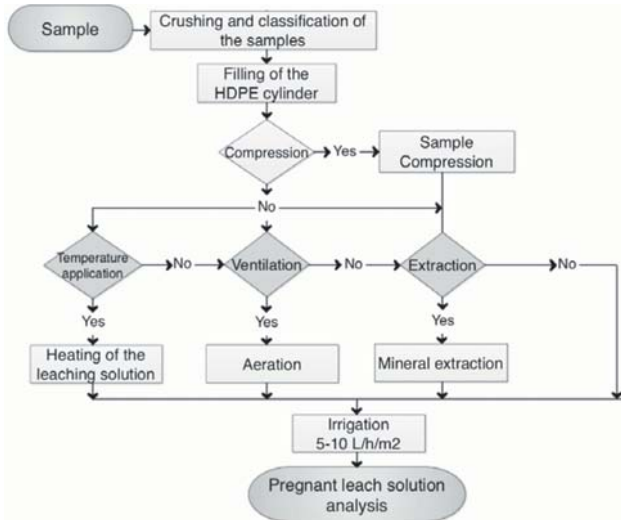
Sample

Crushing and classification of the samples

Filling of the HDPE cylinder

Compression

Yes

Sample Compression

No

Temperature application

No

Ventilation

No

Extraction

No

Yes

Yes

Yes

Heating of the leaching solution

Aeration

Mineral extraction

Irrigation 5-10 L/h/m2

Pregnant leach solution analysis